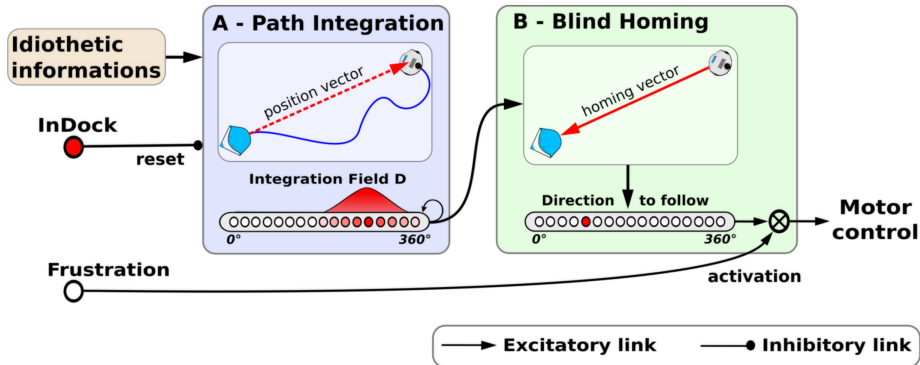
Idiothetic informations

A - Path Integration

position vector

InDock

reset

Integration Field D

0°

360°

B - Blind Homing

homing vector

Direction to follow

0°

360°

Motor control

Frustration

activation

Excitatory link

Inhibitory link